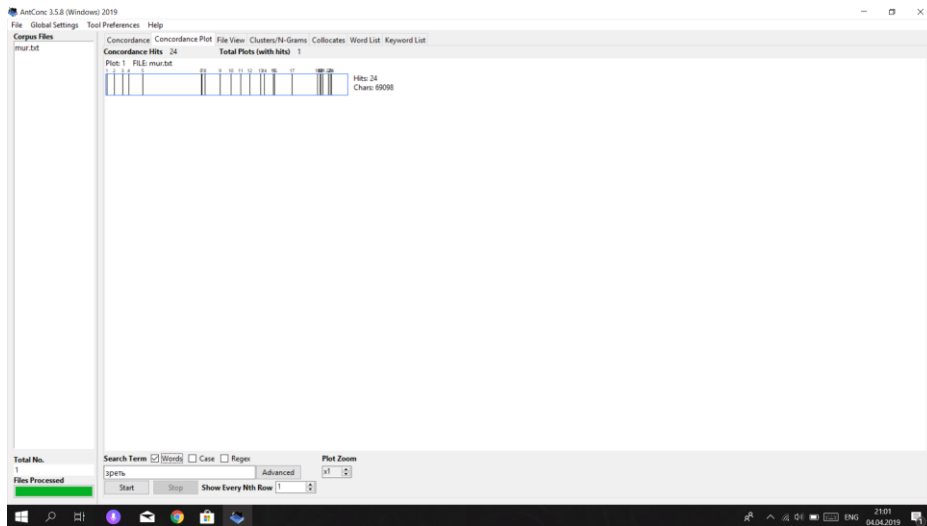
AntConc 3.5.8 (Windows) 2019

File Global Settings Tool Preferences Help

Corpus Files
mur.txt

Concordance | Concordance Plot | File View | Clusters/N-Grams | Collocates | Word List | Keyword List

Concordance Hits 24 Total Plots (with hits) 1

Plot: 1 FILE: mur.txt

1 2 3 4 5 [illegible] 9 10 11 12 13 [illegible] 17 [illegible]

Hits: 24
Chars: 69098

Total No.
1
Files Processed

Search Term ☑ Words ☐ Case ☐ Regex
зреть
Advanced
Start Stop Show Every Nth Row 1

Plot Zoom
x1

ENG 21:01 04.04.2019